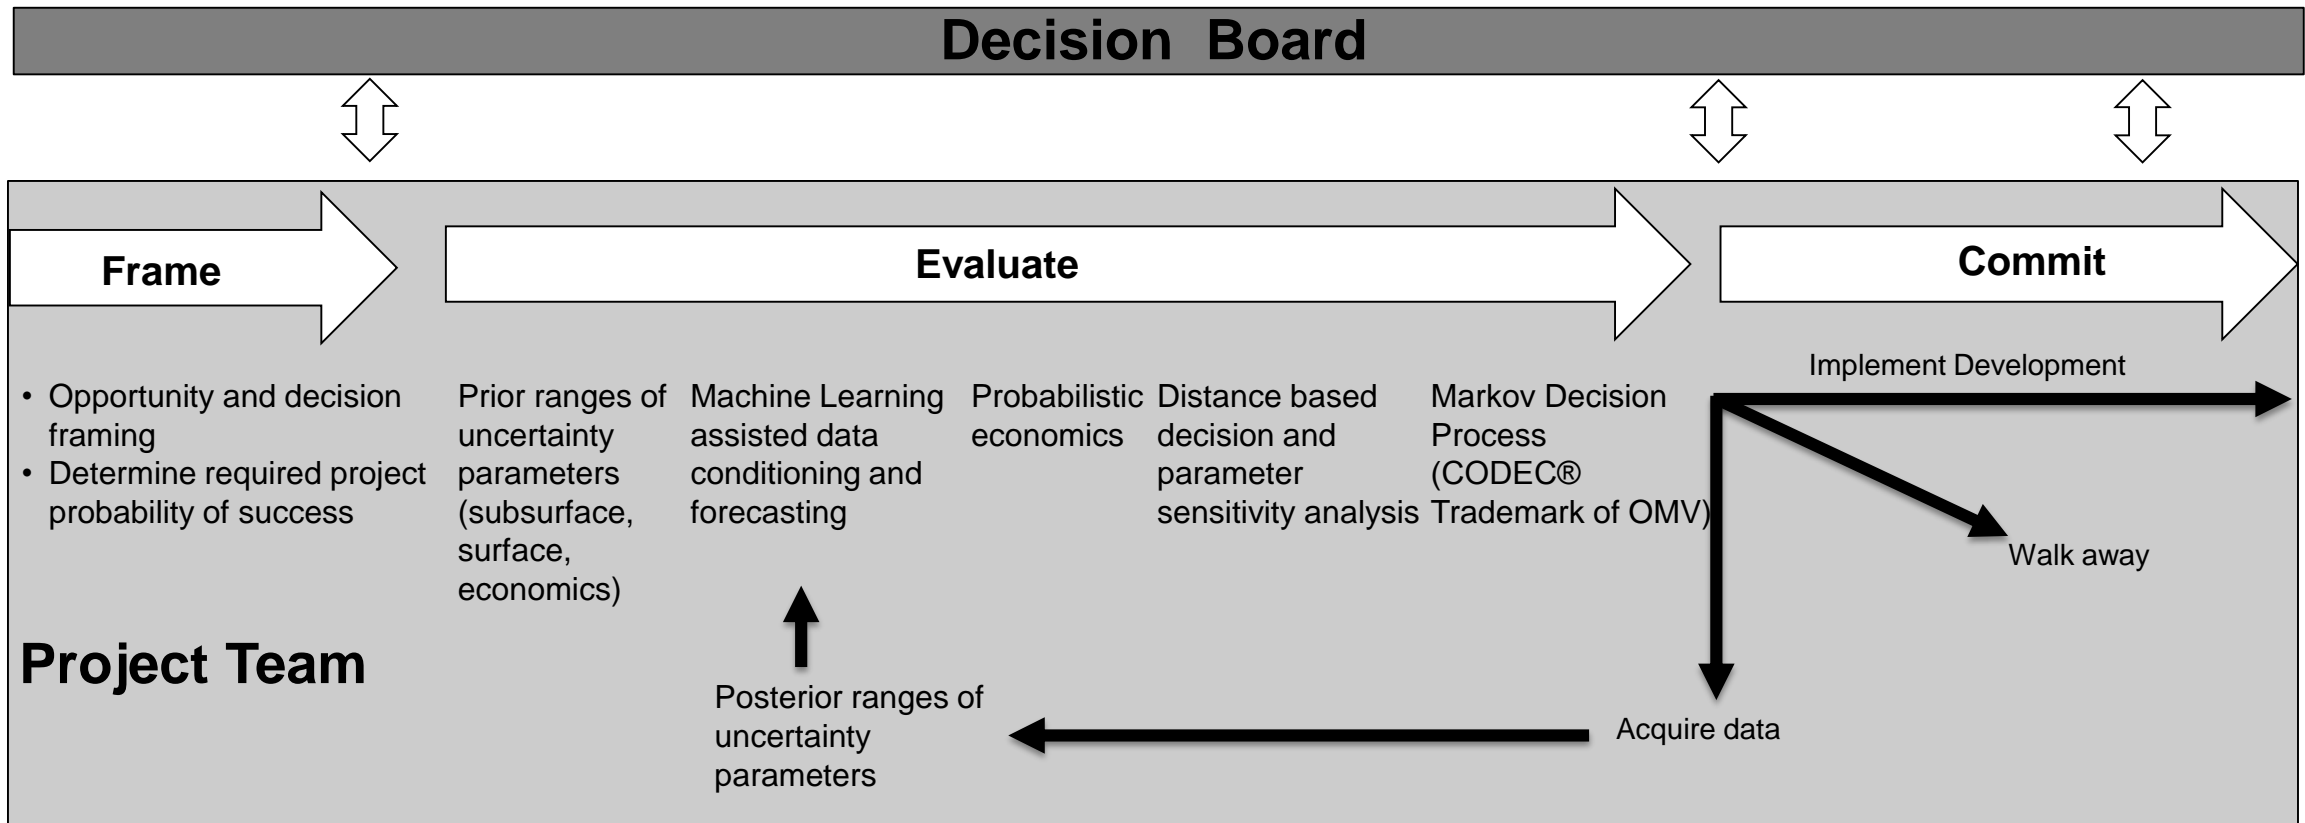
Decision Board

Frame

Evaluate

Commit

• Opportunity and decision framing
• Determine required project probability of success

Prior ranges of uncertainty parameters (subsurface, surface, economics)

Machine Learning assisted data conditioning and forecasting

Probabilistic economics

Distance based decision and parameter sensitivity analysis

Markov Decision Process (CODEC® Trademark of OMV)

Implement Development

Walk away

Project Team

Posterior ranges of uncertainty parameters

Acquire data